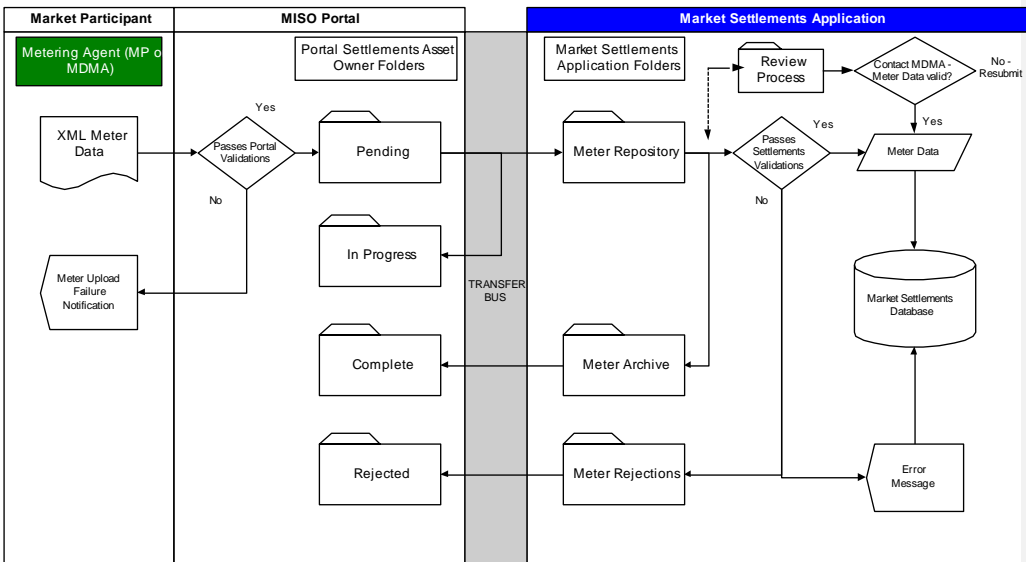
Market Participant

MISO Portal

Market Settlements Application

Metering Agent (MP o MDMA)

Portal Settlements Asset Owner Folders

Market Settlements Application Folders

Review Process

Contact MDMA - Meter Data valid?

No - Resubmit

Yes

XML Meter Data

Passes Portal Validations

Yes

Pending

Meter Repository

Passes Settlements Validations

Yes

Meter Data

No

No

In Progress

Meter Upload Failure Notification

TRANSFER BUS

Market Settlements Database

Complete

Meter Archive

Rejected

Meter Rejections

Error Message